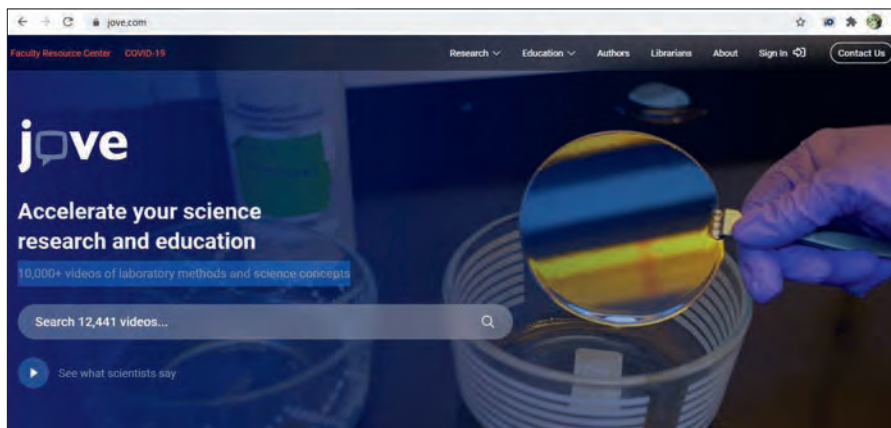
jove.com

Faculty Resource Center COVID-19

Research Education Authors Librarians About Sign In Contact Us

jove

Accelerate your science research and education

10,000+ videos of laboratory methods and science concepts

Search 12,441 videos...

See what scientists say